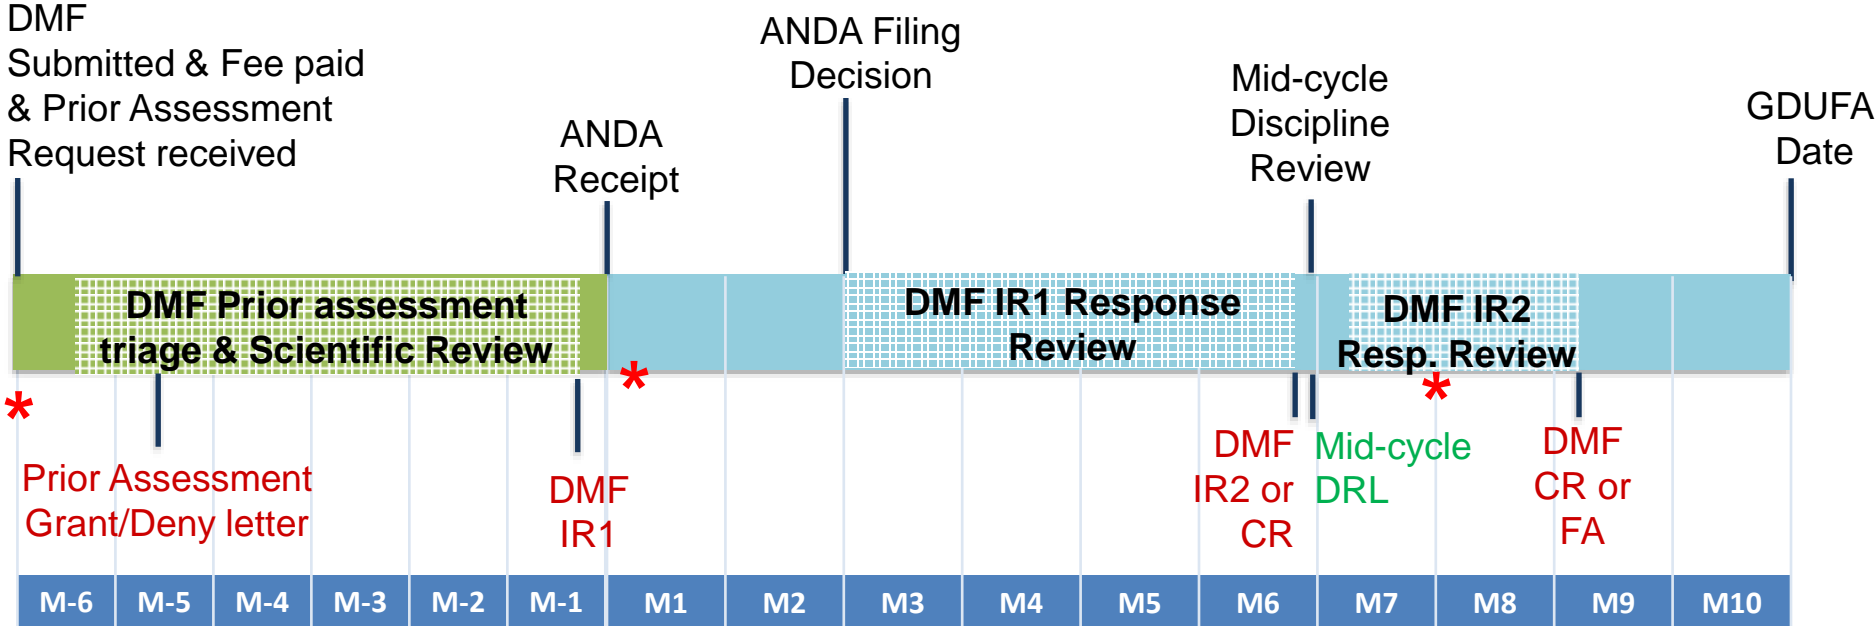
DMF Submitted & Fee paid & Prior Assessment Request received

ANDA Filing Decision

Mid-cycle Discipline Review

GDUFA Date

ANDA Receipt

DMF Prior assessment triage & Scientific Review

DMF IR1 Response Review

DMF IR2 Resp. Review

*

*

*

Prior Assessment Grant/Deny letter

DMF IR1

DMF IR2 or CR

Mid-cycle DRL

DMF CR or FA

| M-6 | M-5 | M-4 | M-3 | M-2 | M-1 | M1 | M2 | M3 | M4 | M5 | M6 | M7 | M8 | M9 | M10 |
|---|---|---|---|---|---|---|---|---|---|---|---|---|---|---|---|